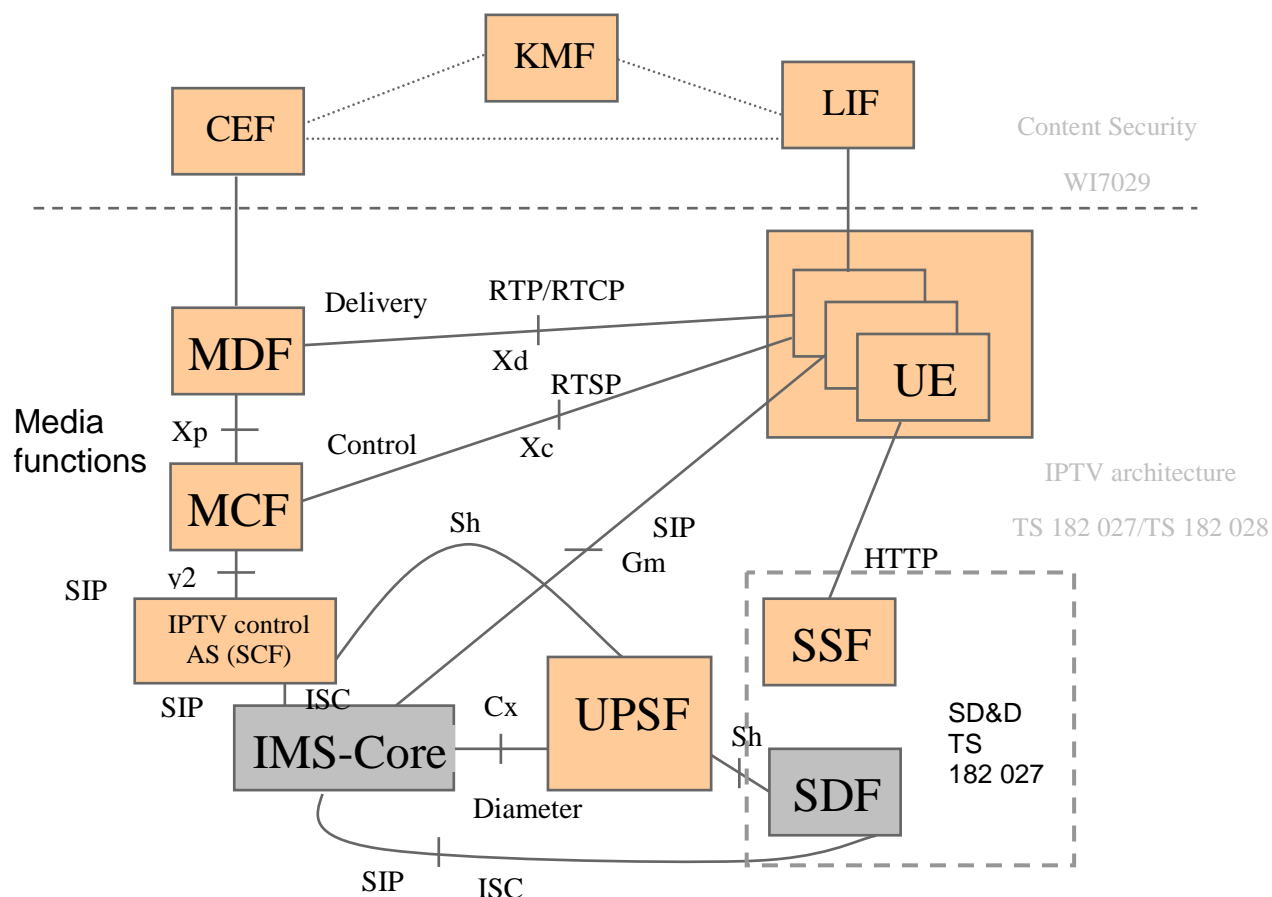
KMF

CEF

LIF

Content Security

WI7029

Delivery

RTP/RTCP

MDF

Xd

RTSP

UE

Media functions

Xp

Control

Xc

MCF

IPTV architecture

Sh

SIP

TS 182 027/TS 182 028

Gm

HTTP

SIP

y2

IPTV control AS (SCF)

SSF

SIP

ISC

Cx

UPSF

SD&D TS 182 027

IMS-Core

Sh

SDF

Diameter

SIP

ISC